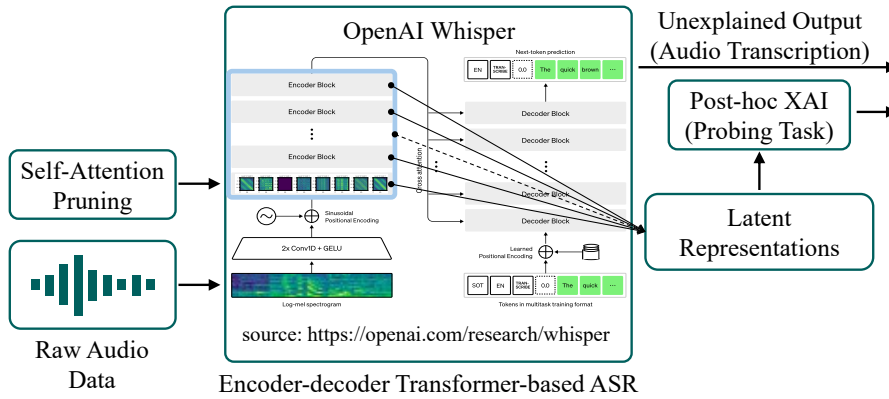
OpenAI Whisper

Unexplained Output (Audio Transcription)

Post-hoc XAI (Probing Task)

Latent Representations

Self-Attention Pruning

Raw Audio Data

Next-token prediction

EN | TRANS-CRIBE | 0.0 | The | quick | brown | ...

Encoder Block

Encoder Block

⋮

Encoder Block

Decoder Block

Decoder Block

⋮

Decoder Block

Decoder Block

cross attention

Sinusoidal Positional Encoding

2x Conv1D + GELU

Log-mel spectrogram

Learned Positional Encoding

SOT | EN | TRANS-CRIBE | 0.0 | The | quick | ...

Tokens in multitask training format

source: https://openai.com/research/whisper

Encoder-decoder Transformer-based ASR